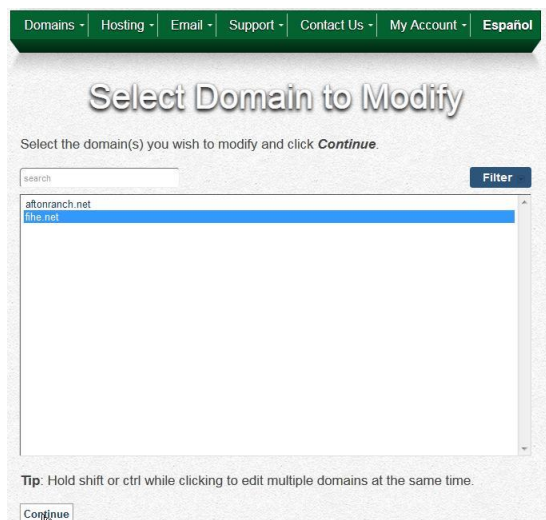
Domains - | Hosting - | Email - | Support - | Contact Us - | My Account - | Español

Select Domain to Modify

Select the domain(s) you wish to modify and click ***Continue***.

search

Filter

aftonranch.net
fihe.net

**Tip**: Hold shift or ctrl while clicking to edit multiple domains at the same time.

Continue